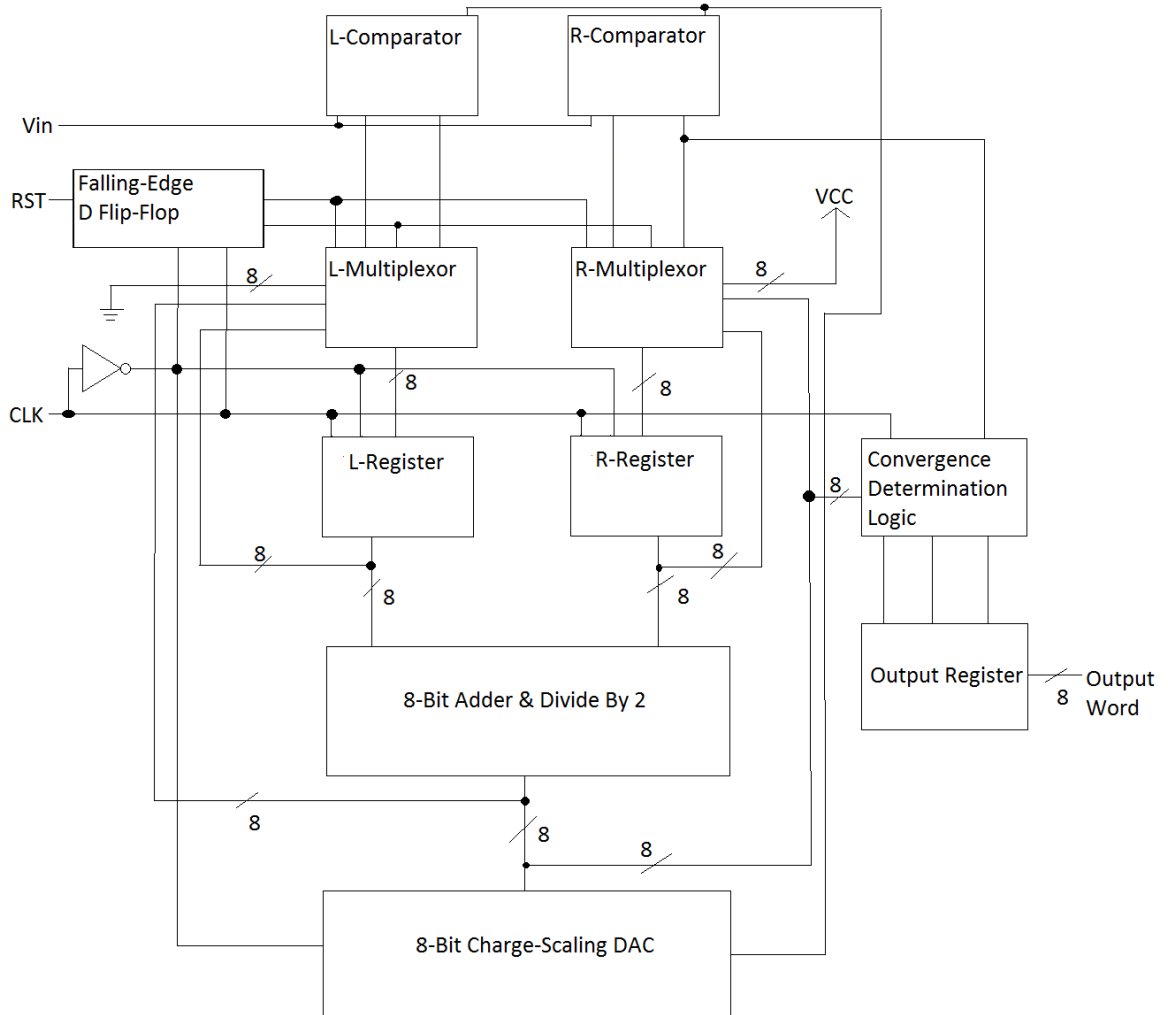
L-Comparator

R-Comparator

Vin

RST

Falling-Edge D Flip-Flop

VCC

8

L-Multiplexor

R-Multiplexor

8

8

8

CLK

L-Register

R-Register

Convergence Determination Logic

8

8

8

8

8

Output Register

8

Output Word

8-Bit Adder & Divide By 2

8

8

8

8-Bit Charge-Scaling DAC